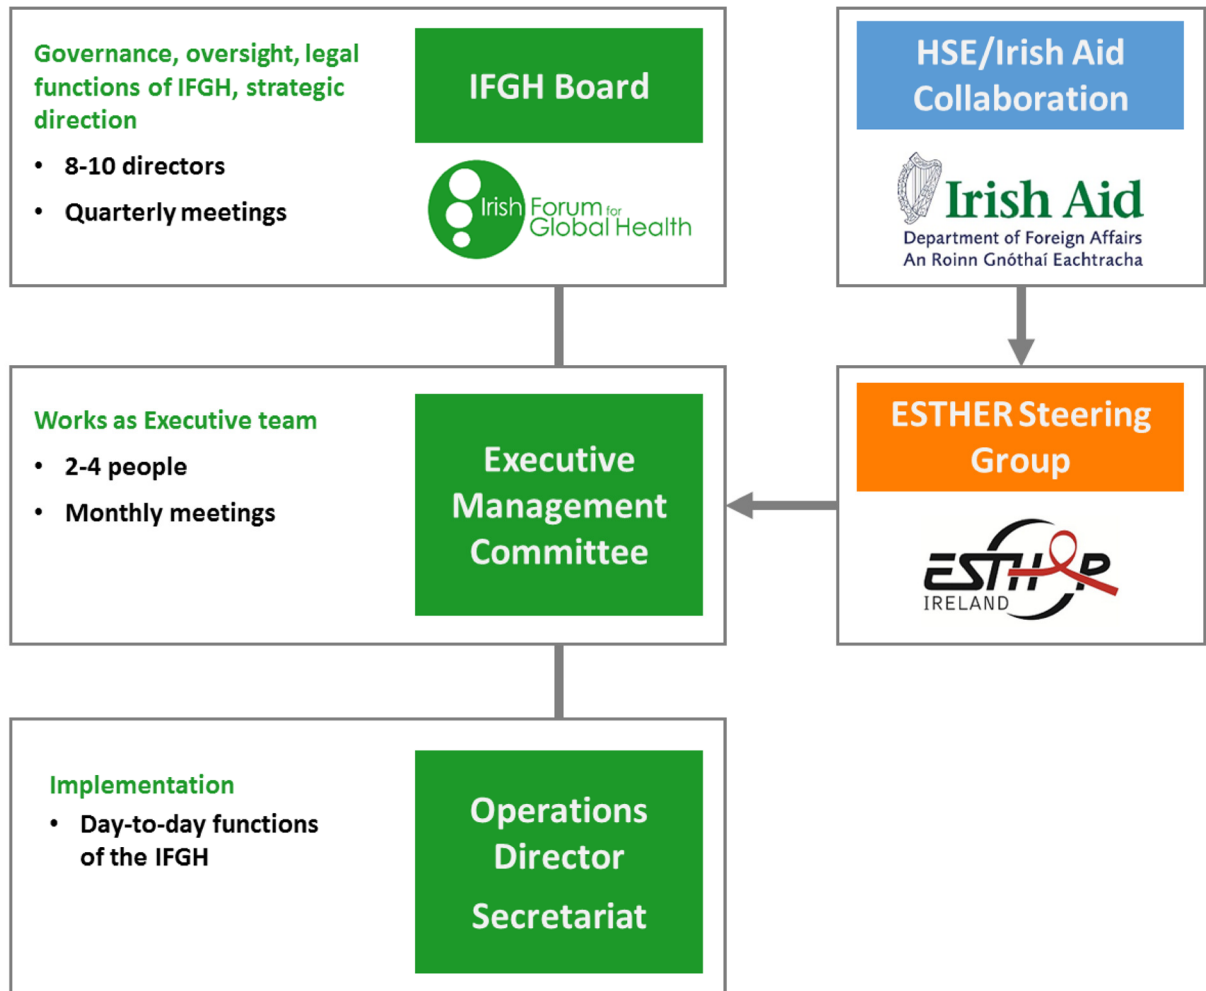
Governance, oversight, legal functions of IFGH, strategic direction

- 8-10 directors
- Quarterly meetings

IFGH Board

Irish Forum for Global Health

HSE/Irish Aid Collaboration

Irish Aid
Department of Foreign Affairs
An Roinn Gnóthaí Eachtracha

Works as Executive team

- 2-4 people
- Monthly meetings

Executive Management Committee

ESTHER Steering Group

ESTHER IRELAND

Implementation

- Day-to-day functions of the IFGH

Operations Director

Secretariat